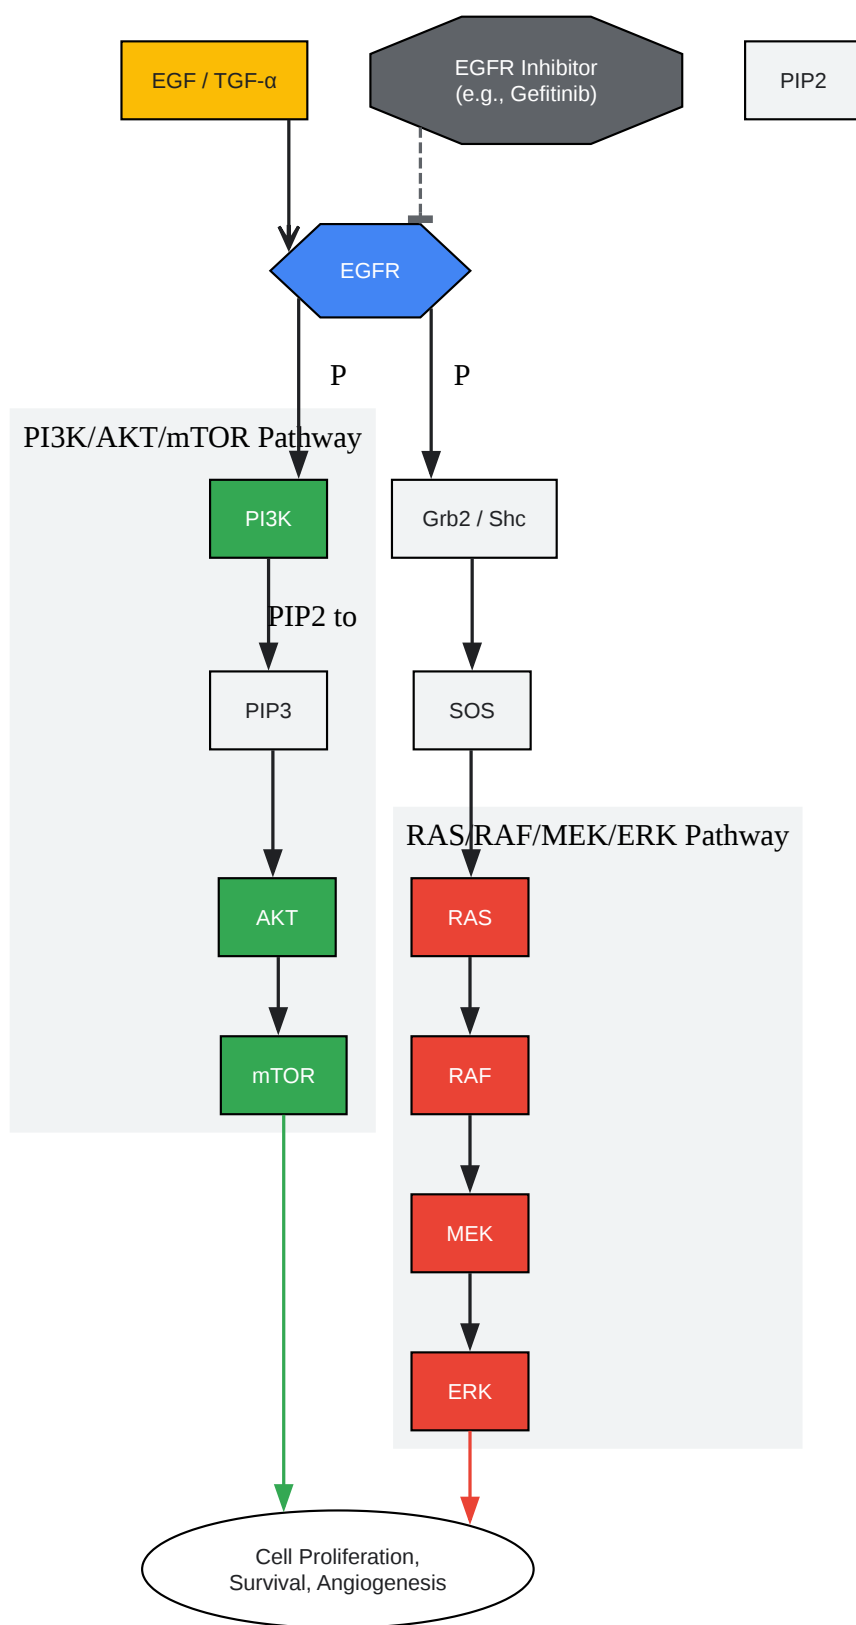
EGF / TGF-α

EGFR Inhibitor
(e.g., Gefitinib)

PIP2

EGFR

P

P

PI3K/AKT/mTOR Pathway

PI3K

Grb2 / Shc

PIP2 to

PIP3

SOS

RAS/RAF/MEK/ERK Pathway

AKT

RAS

mTOR

RAF

MEK

ERK

Cell Proliferation,
Survival, Angiogenesis